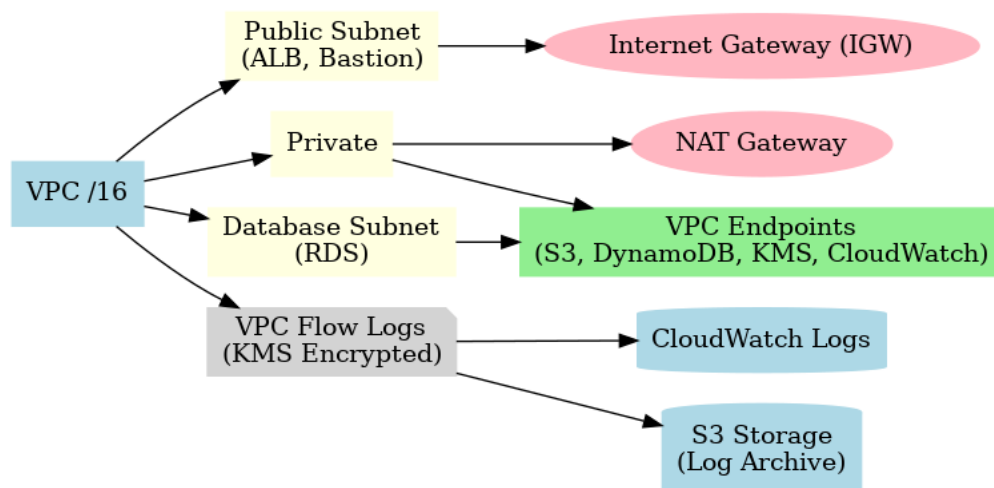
VPC /16

Public Subnet
(ALB, Bastion)

Internet Gateway (IGW)

Private

NAT Gateway

Database Subnet
(RDS)

VPC Endpoints
(S3, DynamoDB, KMS, CloudWatch)

VPC Flow Logs
(KMS Encrypted)

CloudWatch Logs

S3 Storage
(Log Archive)